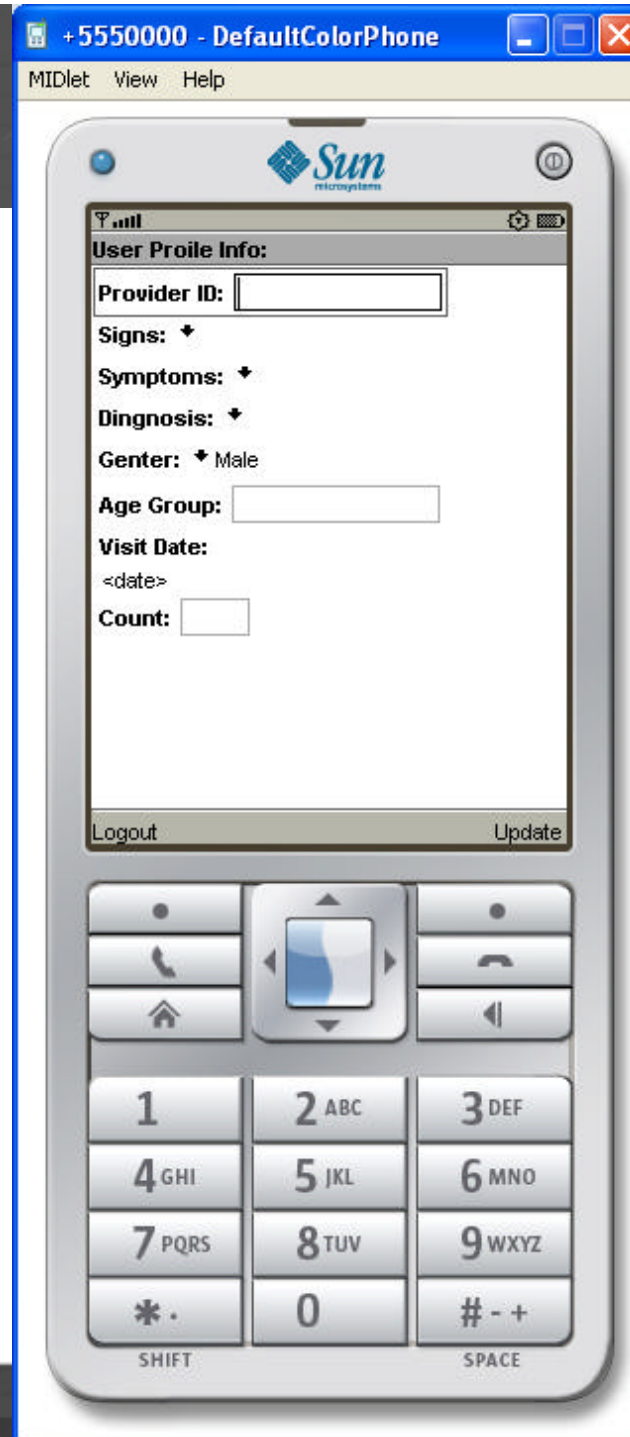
+5550000 - DefaultColorPhone

MIDlet View Help

Sun microsystems

User Proile Info:

Provider ID:

Signs:

Symptoms:

Dingnosis:

Genter: Male

Age Group:

Visit Date:

<date>

Count:

Logout

Update

1

2 ABC

3 DEF

4 GHI

5 JKL

6 MNO

7 PQRS

8 TUV

9 WXYZ

*.

0

# - +

SHIFT

SPACE